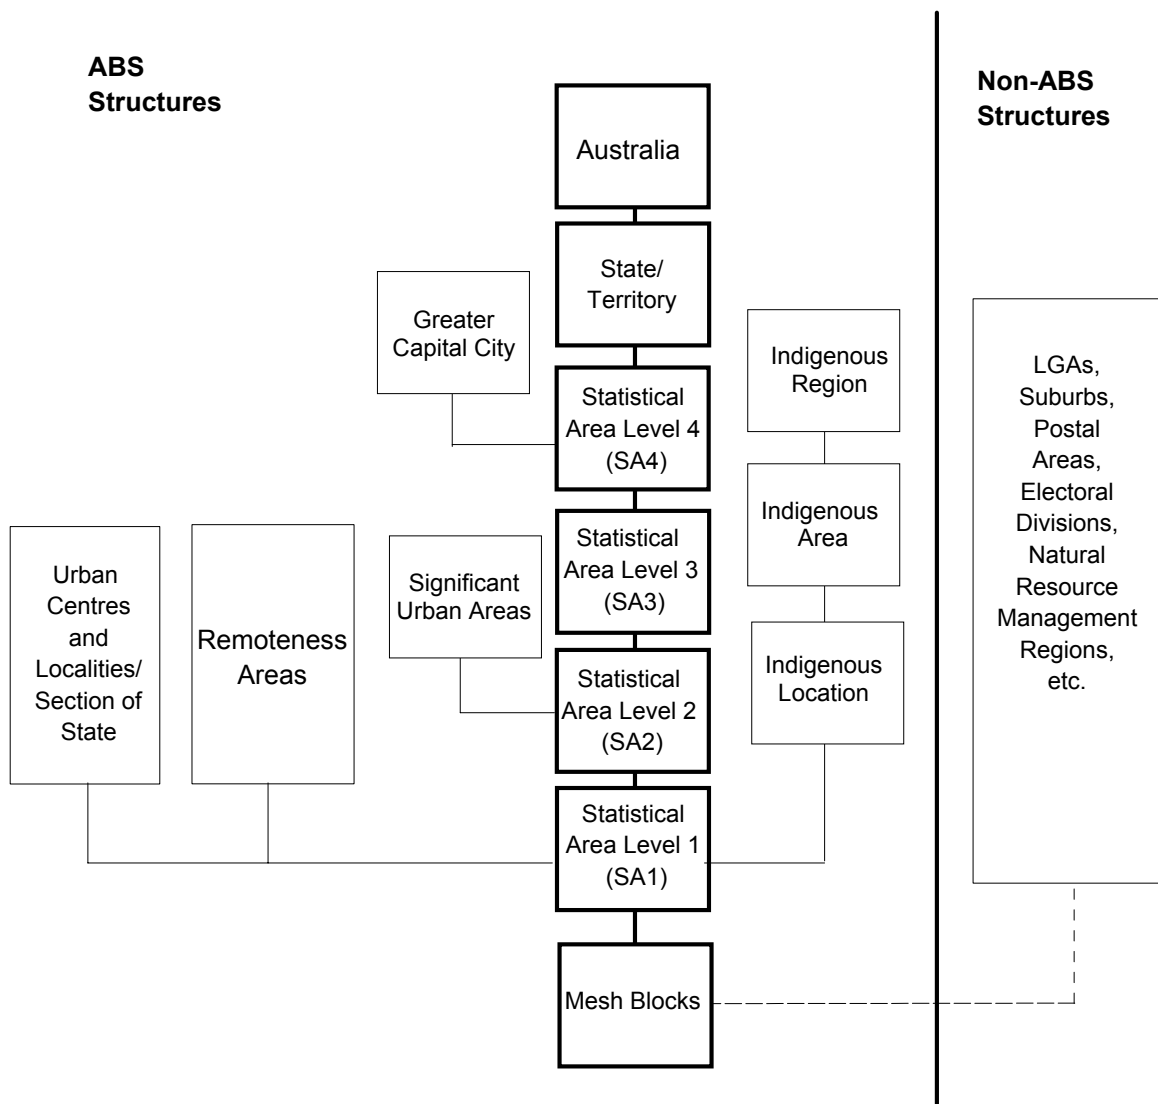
ABS Structures

Non-ABS Structures

Australia

State/ Territory

Greater Capital City

Indigenous Region

Statistical Area Level 4 (SA4)

Indigenous Area

Statistical Area Level 3 (SA3)

Significant Urban Areas

Urban Centres and Localities/ Section of State

Remoteness Areas

Indigenous Location

Statistical Area Level 2 (SA2)

Statistical Area Level 1 (SA1)

Mesh Blocks

LGAs, Suburbs, Postal Areas, Electoral Divisions, Natural Resource Management Regions, etc.